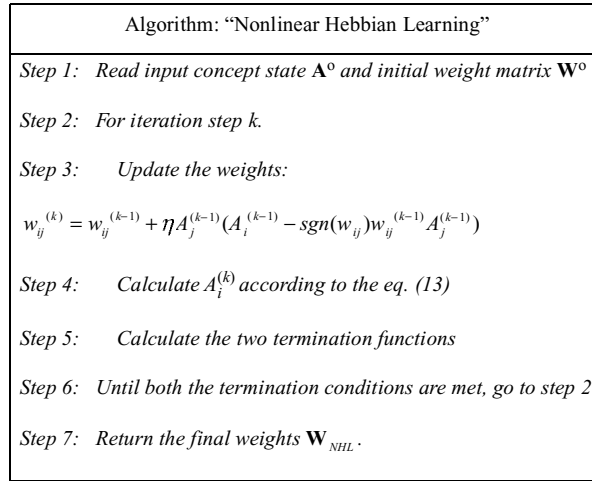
Algorithm: "Nonlinear Hebbian Learning"

Step 1: Read input concept state $\mathbf{A}^{o}$ and initial weight matrix $\mathbf{W}^{o}$

Step 2: For iteration step k.

Step 3: Update the weights:

$w_{ij}^{(k)} = w_{ij}^{(k-1)} + \eta A_j^{(k-1)}(A_i^{(k-1)} - sgn(w_{ij})w_{ij}^{(k-1)}A_j^{(k-1)})$

Step 4: Calculate $A_i^{(k)}$ according to the eq. (13)

Step 5: Calculate the two termination functions

Step 6: Until both the termination conditions are met, go to step 2

Step 7: Return the final weights $\mathbf{W}_{NHL}$.